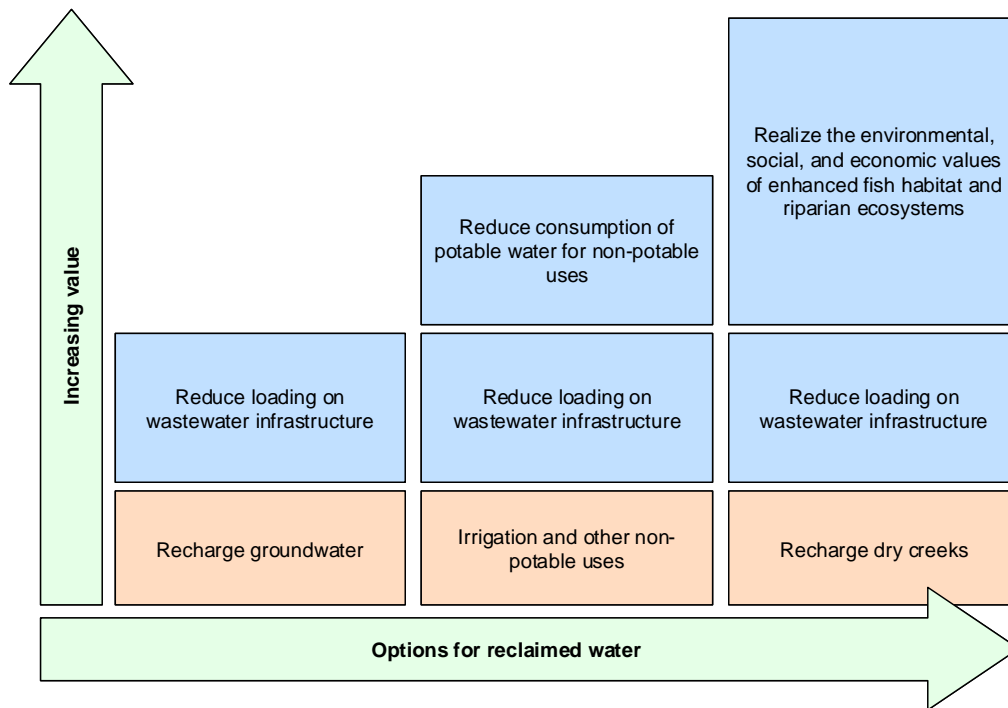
Increasing value

Realize the environmental, social, and economic values of enhanced fish habitat and riparian ecosystems

Reduce consumption of potable water for non-potable uses

Reduce loading on wastewater infrastructure

Reduce loading on wastewater infrastructure

Reduce loading on wastewater infrastructure

Recharge groundwater

Irrigation and other non-potable uses

Recharge dry creeks

Options for reclaimed water